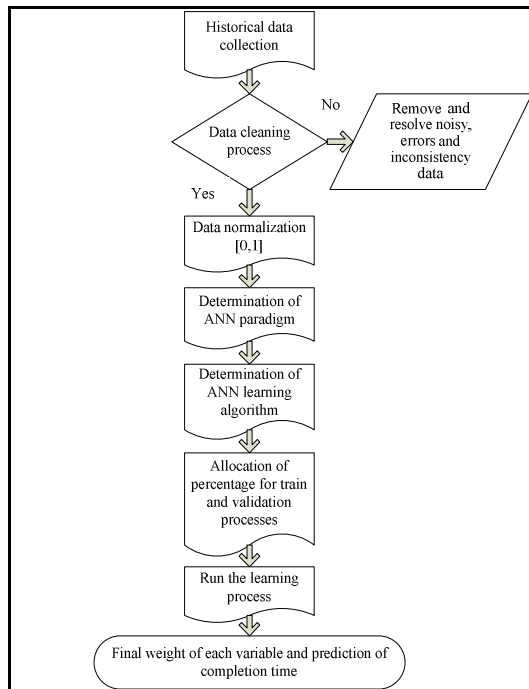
Historical data collection

Data cleaning process

No

Remove and resolve noisy, errors and inconsistency data

Yes

Data normalization [0,1]

Determination of ANN paradigm

Determination of ANN learning algorithm

Allocation of percentage for train and validation processes

Run the learning process

Final weight of each variable and prediction of completion time